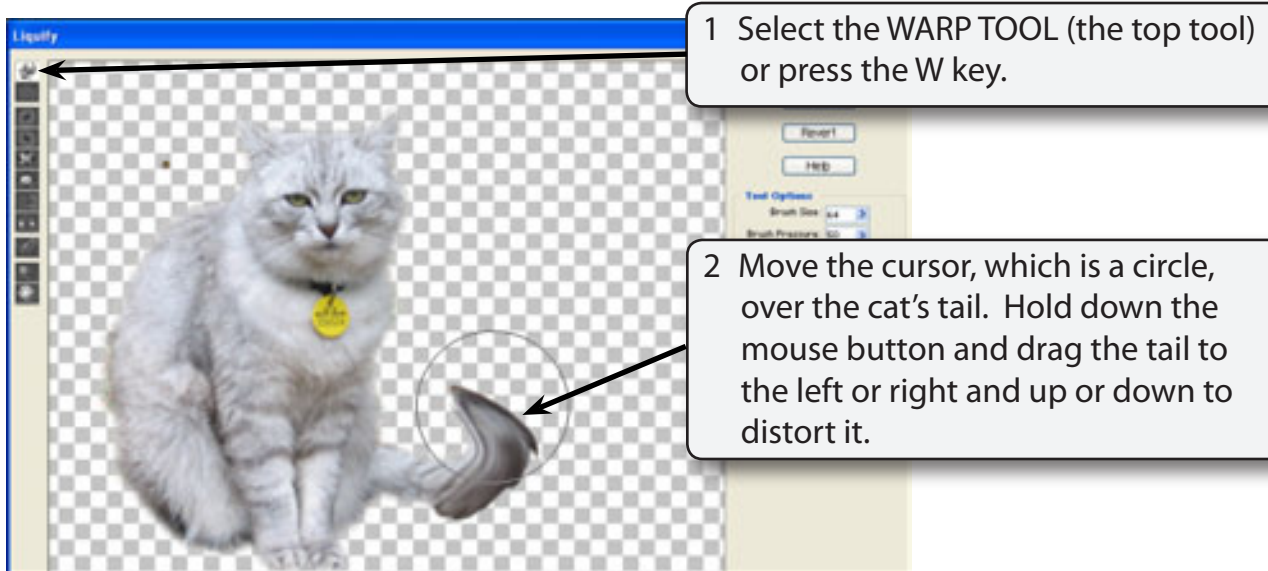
Liquify

1 Select the WARP TOOL (the top tool) or press the W key.

Revert

Help

Tool Options

Brush Size 64

Brush Pressure 50

2 Move the cursor, which is a circle, over the cat's tail. Hold down the mouse button and drag the tail to the left or right and up or down to distort it.